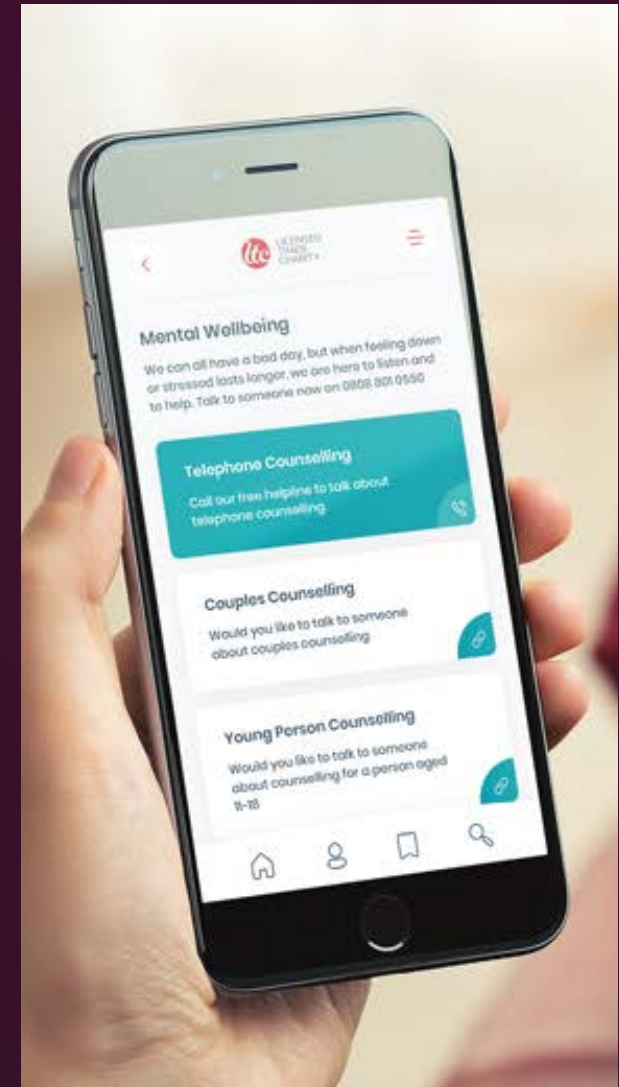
ltc LICENSED TRADE CHARITY

Mental Wellbeing

We can all have a bad day, but when feeling down or stressed lasts longer, we are here to listen and to help. Talk to someone now on 0808 801 0550

Telephone Counselling

Call our free helpline to talk about telephone counselling.

Couples Counselling

Would you like to talk to someone about couples counselling

Young Person Counselling

Would you like to talk to someone about counselling for a person aged 11-18